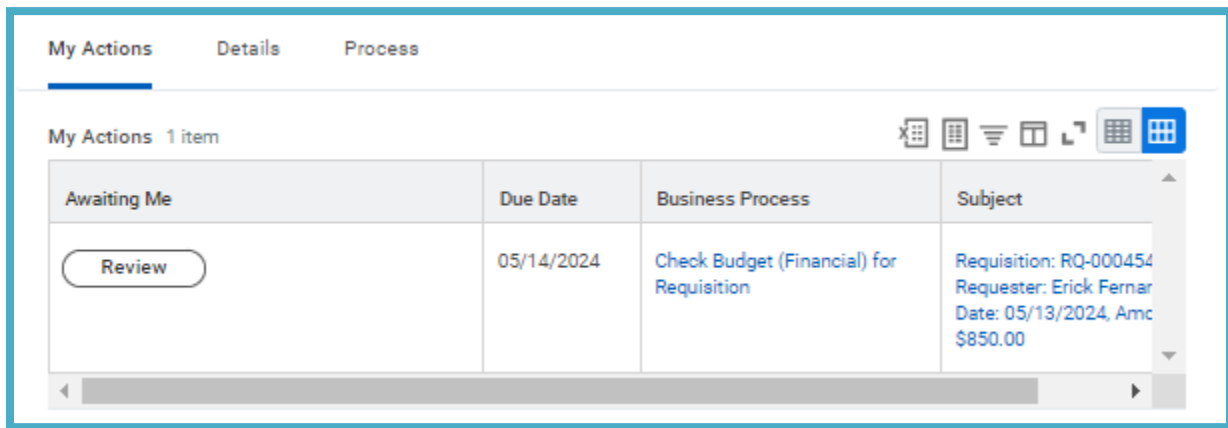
My Actions Details Process

My Actions 1 item

| Awaiting Me | Due Date | Business Process | Subject |
|---|---|---|---|
| Review | 05/14/2024 | Check Budget (Financial) for Requisition | Requisition: RQ-000454 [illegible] Requester: Erick Fernan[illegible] Date: 05/13/2024, Amo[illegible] $850.00 |